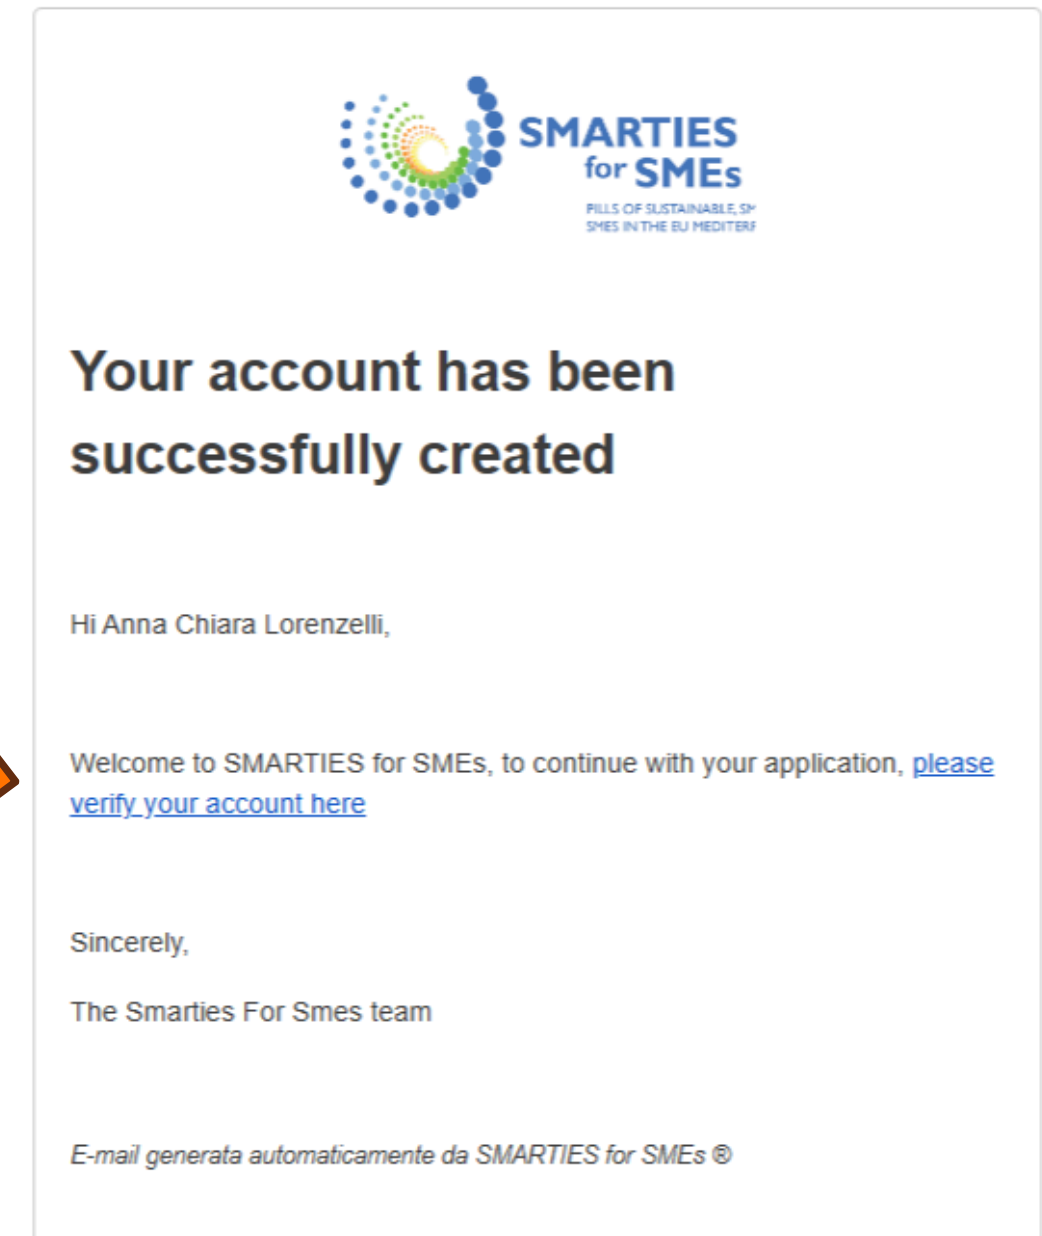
SMARTIES for SMEs

PILLS OF SUSTAINABLE, SM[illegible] SMES IN THE EU MEDITERR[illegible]

Your account has been successfully created

Hi Anna Chiara Lorenzelli,

Welcome to SMARTIES for SMEs, to continue with your application, please verify your account here

Sincerely,

The Smarties For Smes team

E-mail generata automaticamente da SMARTIES for SMEs ®